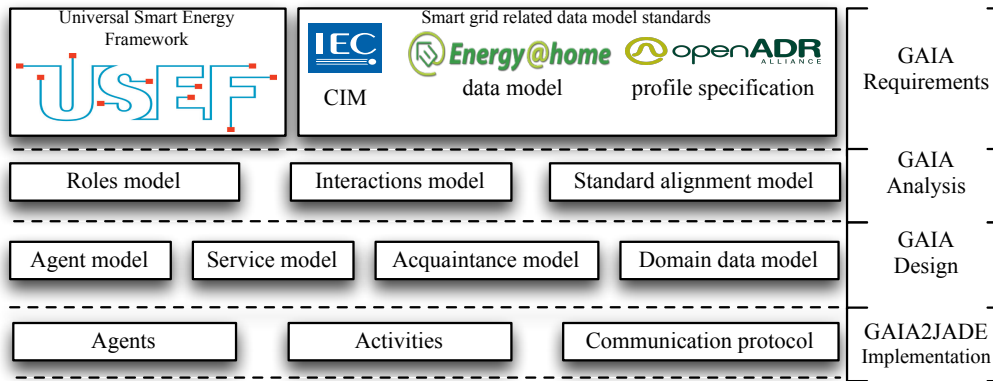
Universal Smart Energy Framework

USEF

Smart grid related data model standards

IEC

CIM

Energy@home

data model

openADR ALLIANCE

profile specification

GAIA Requirements

Roles model

Interactions model

Standard alignment model

GAIA Analysis

Agent model

Service model

Acquaintance model

Domain data model

GAIA Design

Agents

Activities

Communication protocol

GAIA2JADE Implementation